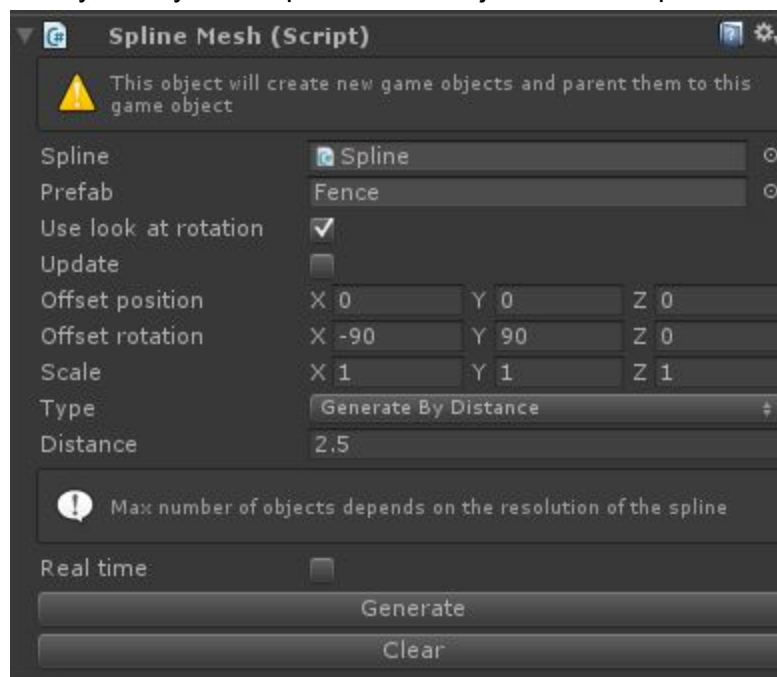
Spline Mesh (Script)

This object will create new game objects and parent them to this game object

Spline Spline
Prefab Fence
Use look at rotation
Update
Offset position X 0 Y 0 Z 0
Offset rotation X -90 Y 90 Z 0
Scale X 1 Y 1 Z 1
Type Generate By Distance
Distance 2.5

Max number of objects depends on the resolution of the spline

Real time
Generate
Clear